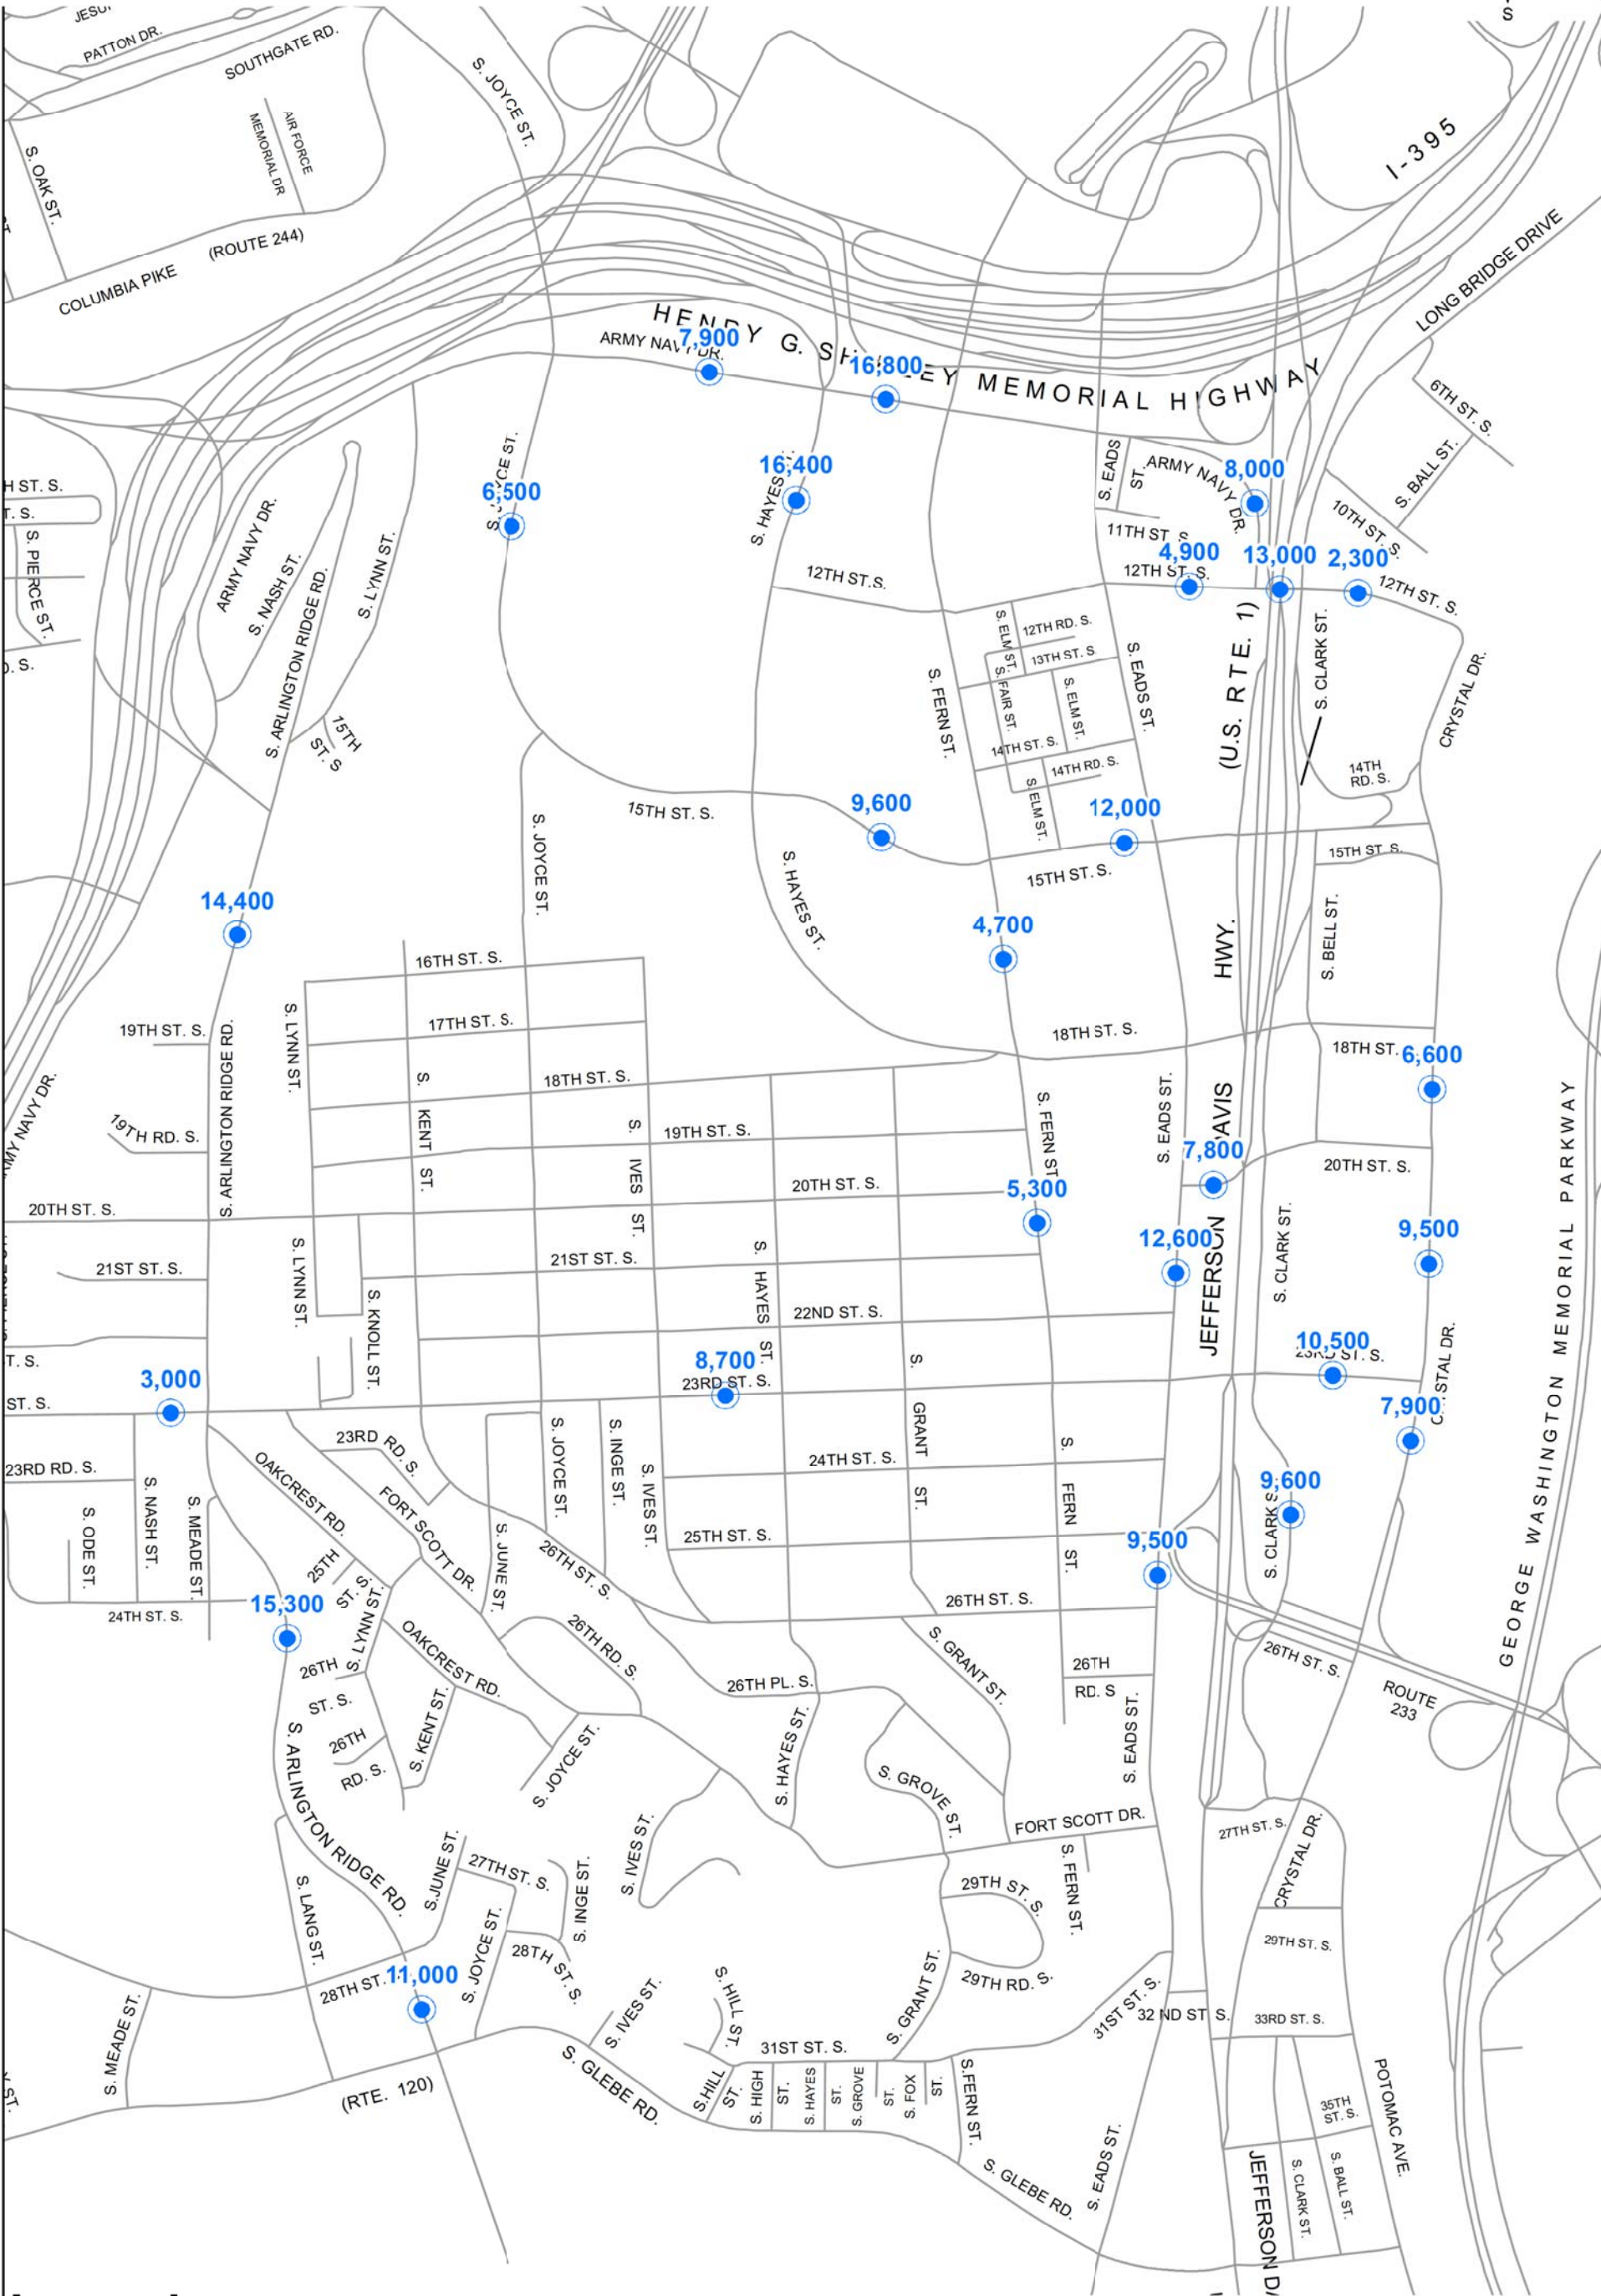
JESU
PATTON DR.
SOUTHGATE RD.
S. JOYCE ST.
AIR FORCE MEMORIAL DR
S. OAK ST.
I-395
COLUMBIA PIKE
(ROUTE 244)
LONG BRIDGE DRIVE
HENRY G. SH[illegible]EY MEMORIAL HIGHWAY
ARMY NAVY DR.
7,900
16,800
6TH ST. S.
S. BALL ST.
16,400
S. HAYES ST.
S. EADS ST.
ARMY NAVY DR.
8,000
6,500
S. JOYCE ST.
H ST. S.
T. S.
S. PIERCE ST.
ARMY NAVY DR.
S. NASH ST.
S. ARLINGTON RIDGE RD.
S. LYNN ST.
11TH ST. S.
10TH ST. S.
4,900
13,000
2,300
12TH ST. S.
12TH ST. S.
12TH ST. S.
S. ELM ST.
12TH RD. S.
13TH ST. S.
S. FAIR ST.
S. ELM ST.
S. FERN ST.
S. EADS ST.
(U.S. RTE. 1)
S. CLARK ST.
CRYSTAL DR.
D. S.
15TH ST. S
14TH ST. S.
14TH RD. S.
14TH RD. S.
S. ELM ST.
15TH ST. S.
9,600
12,000
S. JOYCE ST.
S. HAYES ST.
15TH ST. S.
15TH ST. S.
14,400
4,700
HWY.
S. BELL ST.
16TH ST. S.
17TH ST. S.
18TH ST. S.
18TH ST. S.
18TH ST.
6,600
19TH ST. S.
S. ARLINGTON RIDGE RD.
S. LYNN ST.
S. KENT ST.
18TH ST. S.
ARMY NAVY DR.
19TH RD. S.
S. IVES ST.
19TH ST. S.
S. FERN ST.
S. EADS ST.
DAVIS
7,800
20TH ST. S.
20TH ST. S.
20TH ST. S.
5,300
GEORGE WASHINGTON MEMORIAL PARKWAY
S. LYNN ST.
21ST ST. S.
21ST ST. S.
S. HAYES ST.
12,600
JEFFERSON
S. CLARK ST.
9,500
S. KNOLL ST.
22ND ST. S.
T. S.
3,000
8,700
S. GRANT ST.
10,500
23RD ST. S.
CRYSTAL DR.
ST. S.
23RD ST. S.
7,900
23RD RD. S.
23RD RD. S.
S. JOYCE ST.
S. INGE ST.
S. IVES ST.
24TH ST. S.
S. FERN ST.
9,600
OAKCREST RD.
FORT SCOTT DR.
S. NASH ST.
S. MEADE ST.
S. ODE ST.
S. JUNE ST.
25TH ST. S.
S. CLARK ST.
9,500
26TH ST. S.
25TH ST. S.
24TH ST. S.
15,300
S. LYNN ST.
26TH ST. S.
26TH ST. S.
OAKCREST RD.
26TH RD. S.
26TH PL. S.
S. GRANT ST.
26TH RD. S
26TH ST. S.
ROUTE 233
S. ARLINGTON RIDGE RD.
26TH RD. S.
S. KENT ST.
S. JOYCE ST.
S. HAYES ST.
S. GROVE ST.
S. EADS ST.
FORT SCOTT DR.
27TH ST. S.
CRYSTAL DR.
S. LANG ST.
S.JUNE ST.
27TH ST. S.
S. INGE ST.
S. IVES ST.
29TH ST. S.
S. FERN ST.
29TH ST. S.
28TH ST.
11,000
S. JOYCE ST.
28TH ST. S.
S. HILL ST.
S. GRANT ST.
29TH RD. S.
31ST ST. S.
32 ND ST S.
33RD ST. S.
S. MEADE ST.
S. IVES ST.
31ST ST. S.
S. GLEBE RD.
S. HILL ST.
S. HIGH ST.
S. HAYES ST.
S. GROVE ST.
S. FOX ST.
S. FERN ST.
35TH ST. S.
POTOMAC AVE.
(RTE. 120)
S. GLEBE RD.
S. EADS ST.
JEFFERSON D
S. CLARK ST.
S. BALL ST.
ST.
S